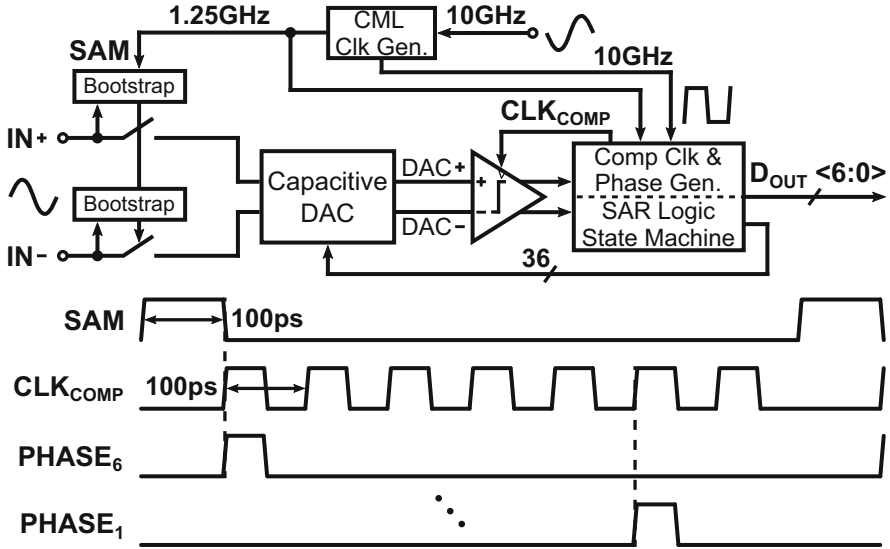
1.25GHz

CML Clk Gen.

10GHz

SAM

Bootstrap

10GHz

CLK$_{COMP}$

IN+

Capacitive DAC

DAC+

DAC−

+

−

Comp Clk & Phase Gen.

SAR Logic State Machine

D$_{OUT}$ <6:0>

Bootstrap

IN−

36

SAM

100ps

CLK$_{COMP}$

100ps

PHASE$_6$

PHASE$_1$